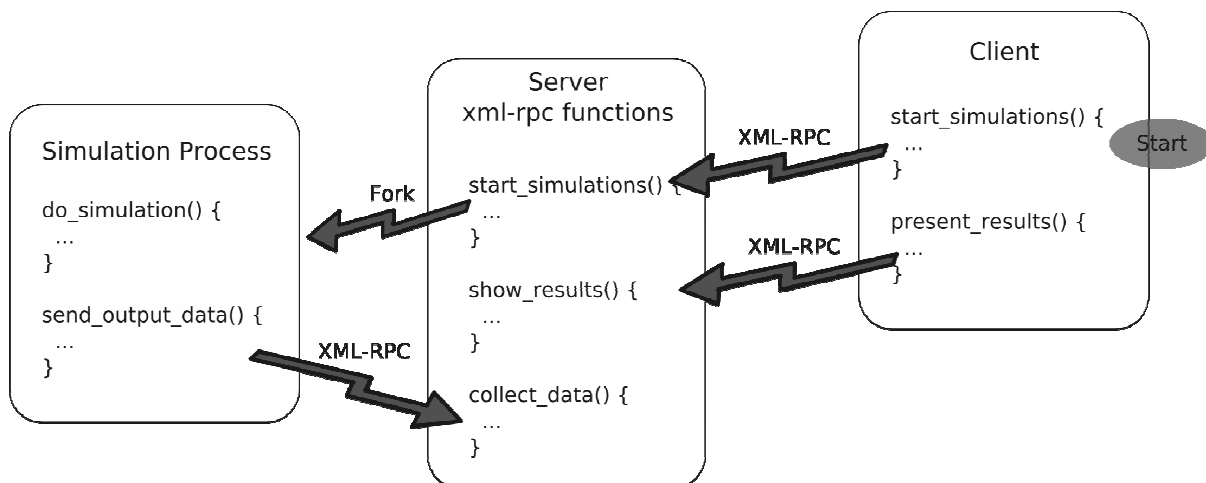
Simulation Process

do_simulation() {
...
}

send_output_data() {
...
}

Fork

XML-RPC

Server
xml-rpc functions

start_simulations() {
...
}

show_results() {
...
}

collect_data() {
...
}

XML-RPC

XML-RPC

Client

start_simulations() {
...
}

Start

present_results() {
...
}